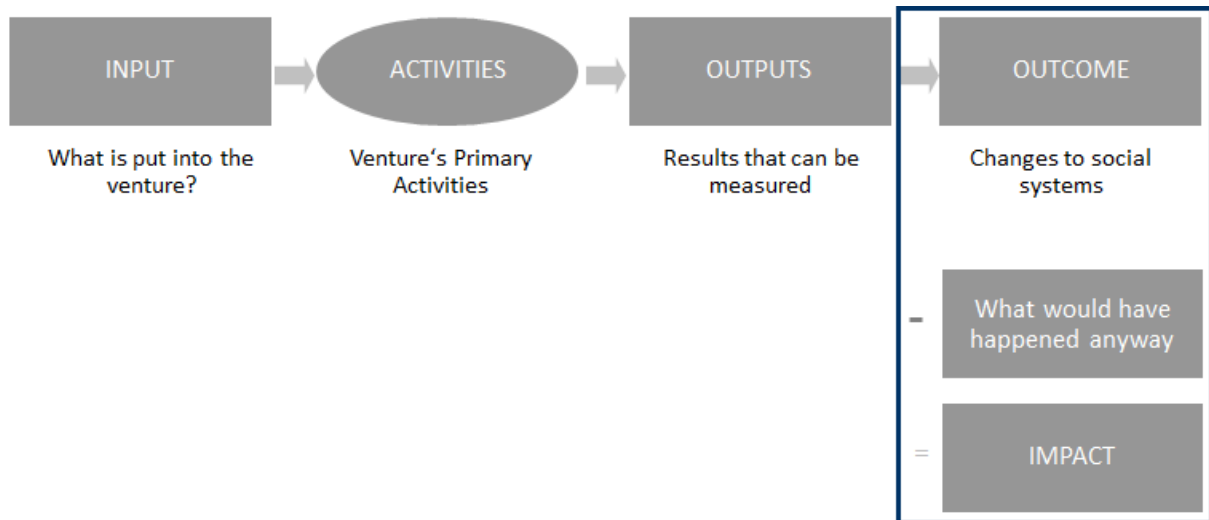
INPUT

What is put into the venture?

ACTIVITIES

Venture‘s Primary Activities

OUTPUTS

Results that can be measured

OUTCOME

Changes to social systems

-

What would have happened anyway

=

IMPACT